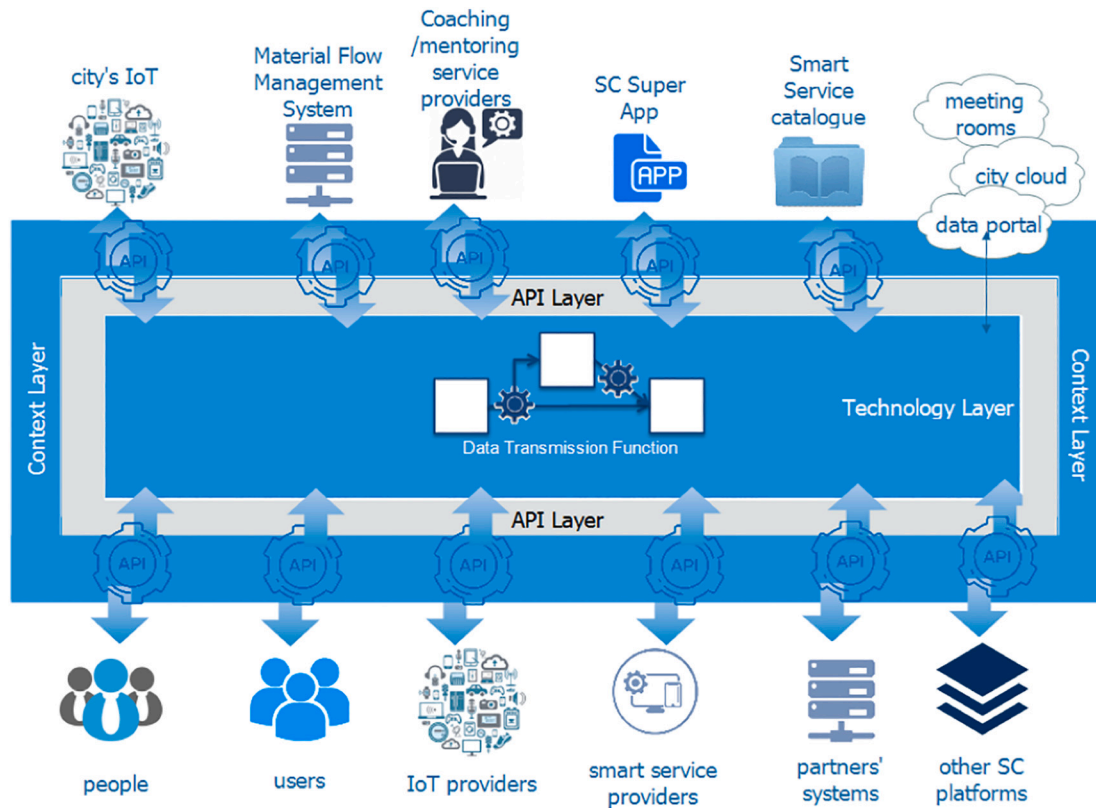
city's IoT

Material Flow Management System

Coaching /mentoring service providers

SC Super App

APP

Smart Service catalogue

meeting rooms

city cloud

data portal

API

API

API

API

API

API Layer

Context Layer

Technology Layer

Context Layer

Data Transmission Function

API Layer

API

API

API

API

API

API

people

users

IoT providers

smart service providers

partners' systems

other SC platforms